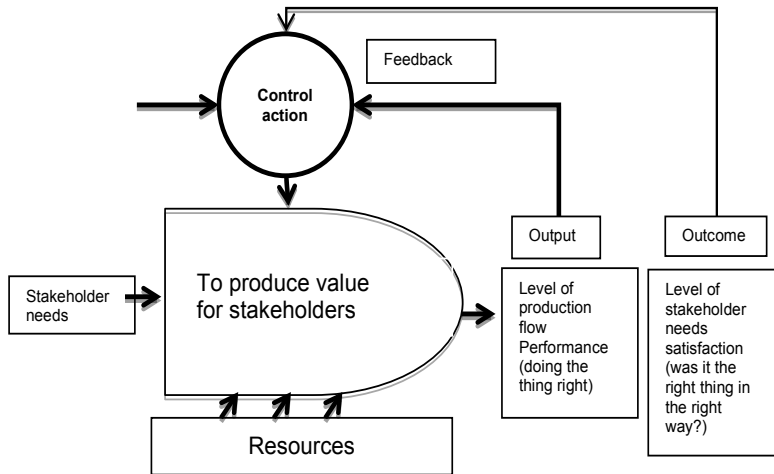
Feedback

Control action

Stakeholder needs

To produce value for stakeholders

Output

Outcome

Level of production flow Performance (doing the thing right)

Level of stakeholder needs satisfaction (was it the right thing in the right way?)

Resources